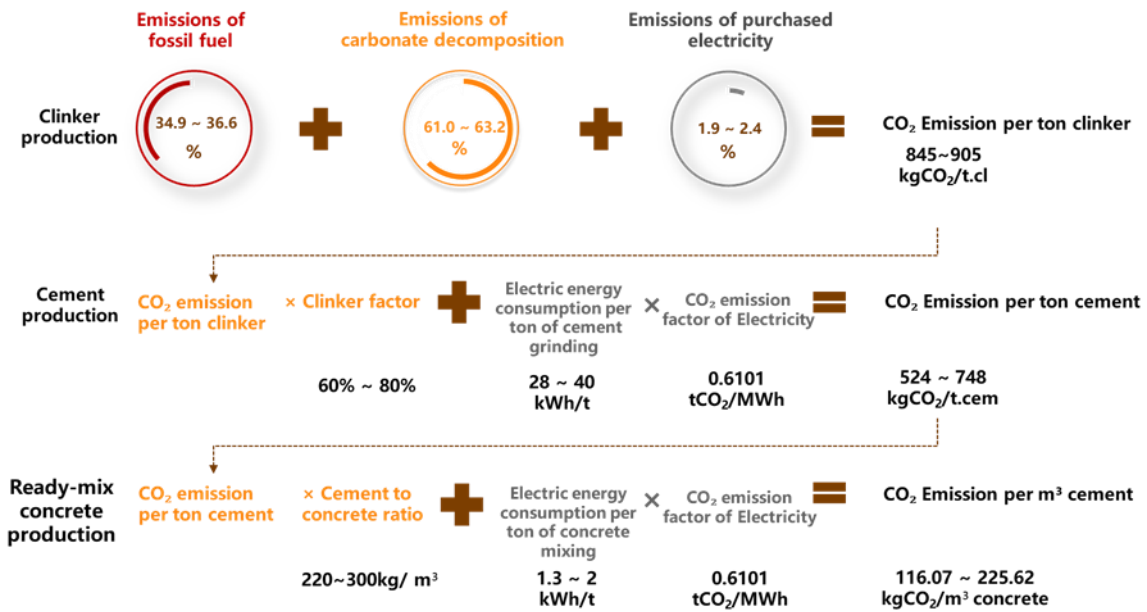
Emissions of fossil fuel

Emissions of carbonate decomposition

Emissions of purchased electricity

Clinker production

34.9 ~ 36.6 %

61.0 ~ 63.2 %

1.9 ~ 2.4 %

$CO_2$ Emission per ton clinker

845~905 kg$CO_2$/t.cl

Cement production

$CO_2$ emission per ton clinker

× Clinker factor

Electric energy consumption per ton of cement grinding

× $CO_2$ emission factor of Electricity

$CO_2$ Emission per ton cement

60% ~ 80%

28 ~ 40 kWh/t

0.6101 t$CO_2$/MWh

524 ~ 748 kg$CO_2$/t.cem

Ready-mix concrete production

$CO_2$ emission per ton cement

× Cement to concrete ratio

Electric energy consumption per ton of concrete mixing

× $CO_2$ emission factor of Electricity

$CO_2$ Emission per m³ cement

220~300kg/ m³

1.3 ~ 2 kWh/t

0.6101 t$CO_2$/MWh

116.07 ~ 225.62 kg$CO_2$/m³ concrete